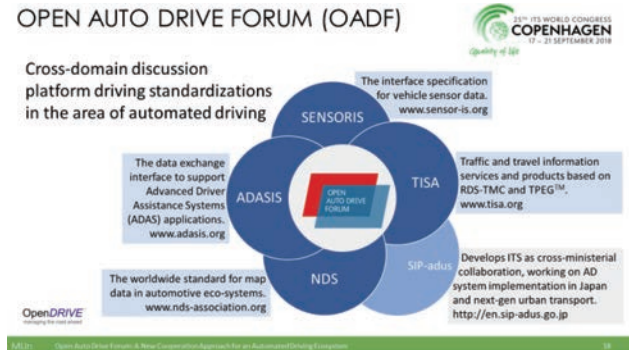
OPEN AUTO DRIVE FORUM (OADF)

25TH ITS WORLD CONGRESS
COPENHAGEN
17 – 21 SEPTEMBER 2018
Quality of life

Cross-domain discussion platform driving standardizations in the area of automated driving

The interface specification for vehicle sensor data.
www.sensor-is.org

SENSORIS

The data exchange interface to support Advanced Driver Assistance Systems (ADAS) applications.
www.adasis.org

ADASIS

OPEN AUTO DRIVE FORUM

TISA

Traffic and travel information services and products based on RDS-TMC and TPEG™.
www.tisa.org

NDS

SIP-adus

Develops ITS as cross-ministerial collaboration, working on AD system implementation in Japan and next-gen urban transport.
http://en.sip-adus.go.jp

The worldwide standard for map data in automotive eco-systems.
www.nds-association.org

OpenDRIVE
managing the road ahead

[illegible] Open Auto Drive Forum: A New Cooperation Approach for an Automated Driving Ecosystem

18